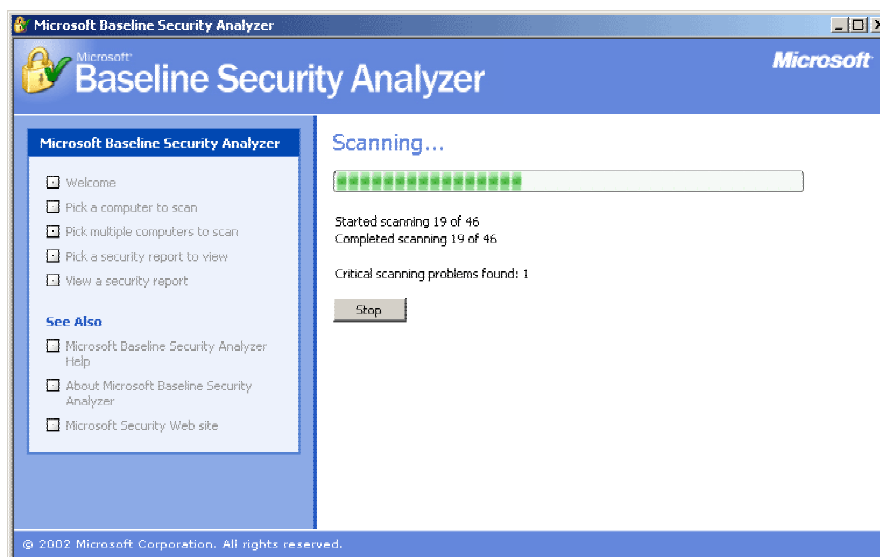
Microsoft Baseline Security Analyzer

Microsoft
Baseline Security Analyzer

Microsoft

Microsoft Baseline Security Analyzer

Welcome

Pick a computer to scan

Pick multiple computers to scan

Pick a security report to view

View a security report

See Also

Microsoft Baseline Security Analyzer Help

About Microsoft Baseline Security Analyzer

Microsoft Security Web site

Scanning...

Started scanning 19 of 46
Completed scanning 19 of 46

Critical scanning problems found: 1

Stop

© 2002 Microsoft Corporation. All rights reserved.